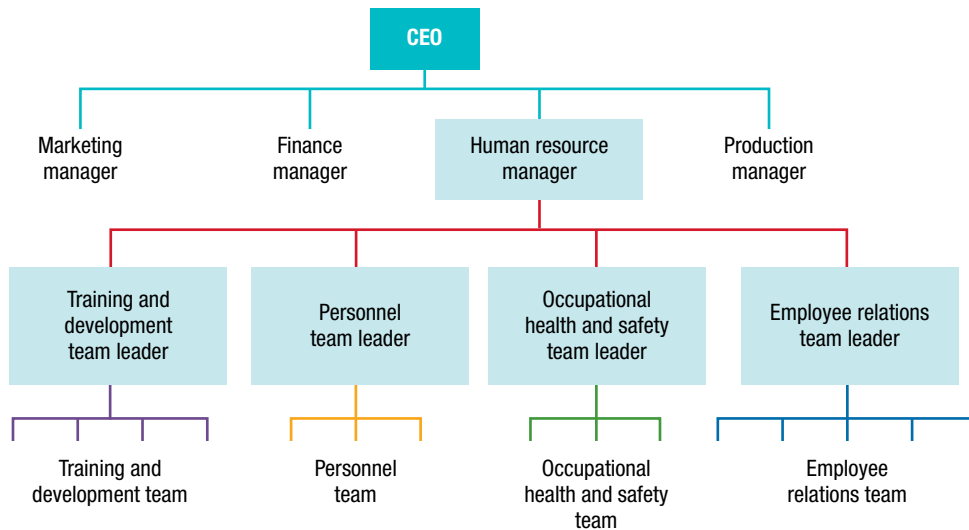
CEO

Marketing manager

Finance manager

Human resource manager

Production manager

Training and development team leader

Personnel team leader

Occupational health and safety team leader

Employee relations team leader

Training and development team

Personnel team

Occupational health and safety team

Employee relations team